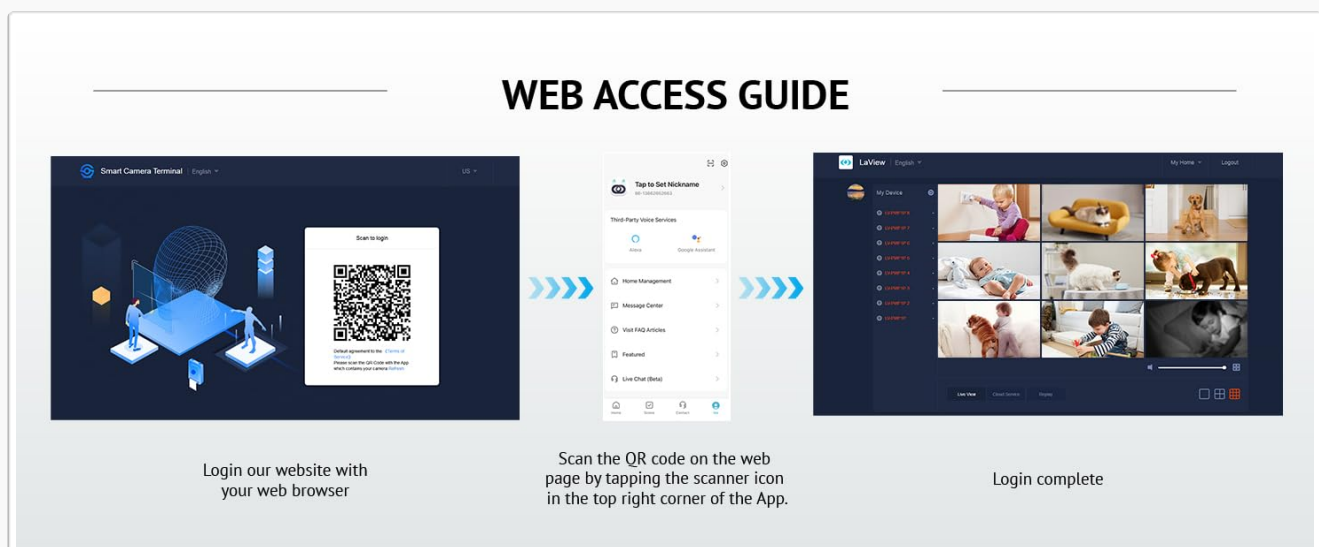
WEB ACCESS GUIDE

Smart Camera Terminal English

US

Scan to login

Default agreement to the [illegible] Terms of Service. Please scan the QR Code with the App which contains your camera Refresh

Tap to Set Nickname

Third-Party Voice Services

Alexa

Google Assistant

Home Management

Message Center

Visit FAQ Articles

Featured

Live Chat (Beta)

LaView English

My Home

Logout

My Device

Live View

Cloud Service

Replay

Login our website with your web browser

Scan the QR code on the web page by tapping the scanner icon in the top right corner of the App.

Login complete